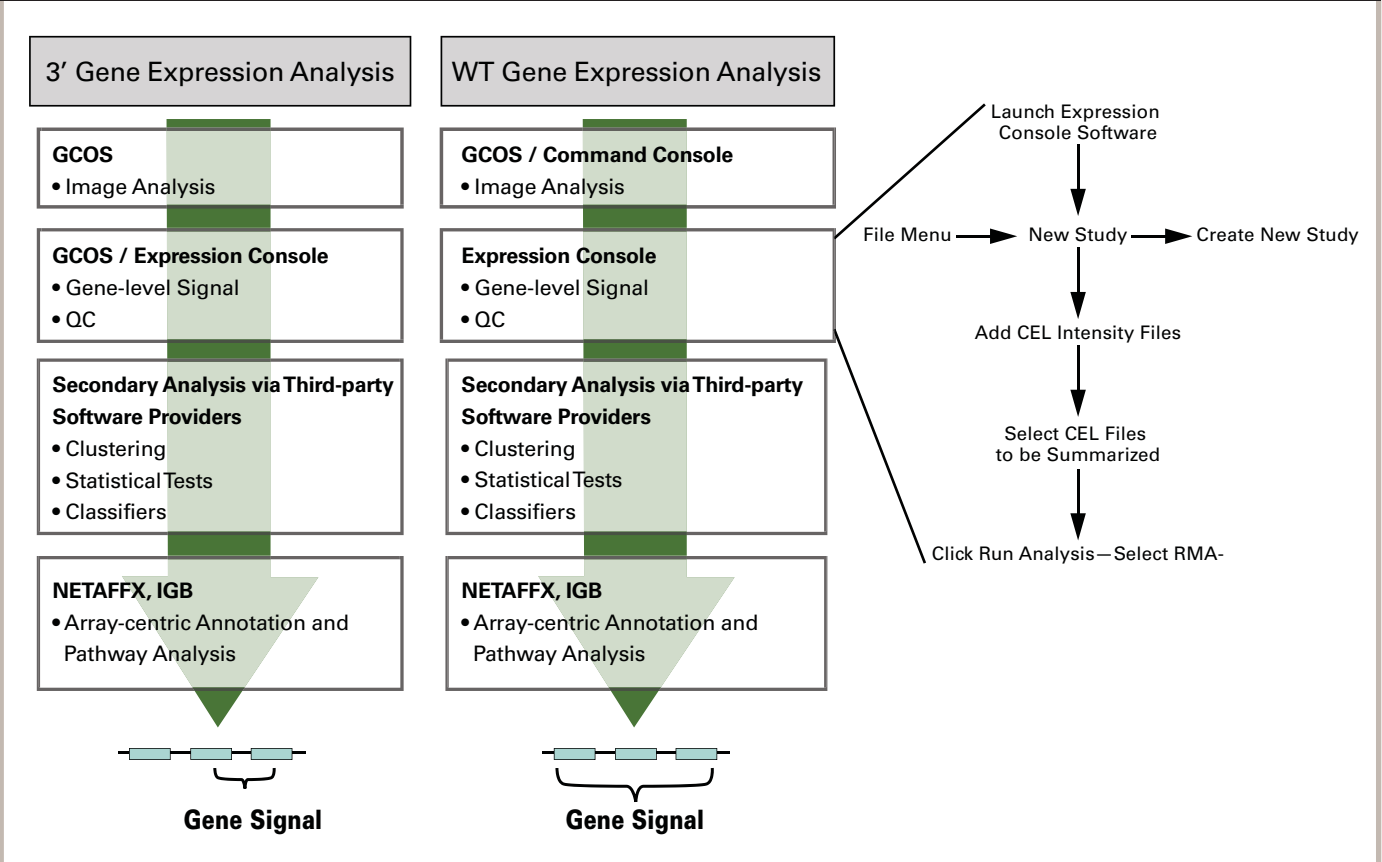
3′ Gene Expression Analysis

GCOS
• Image Analysis

GCOS / Expression Console
• Gene-level Signal
• QC

Secondary Analysis via Third-party Software Providers
• Clustering
• Statistical Tests
• Classifiers

NETAFFX, IGB
• Array-centric Annotation and Pathway Analysis

Gene Signal

WT Gene Expression Analysis

GCOS / Command Console
• Image Analysis

Expression Console
• Gene-level Signal
• QC

Secondary Analysis via Third-party Software Providers
• Clustering
• Statistical Tests
• Classifiers

NETAFFX, IGB
• Array-centric Annotation and Pathway Analysis

Gene Signal

Launch Expression Console Software

File Menu

New Study

Create New Study

Add CEL Intensity Files

Select CEL Files to be Summarized

Click Run Analysis—Select RMA-